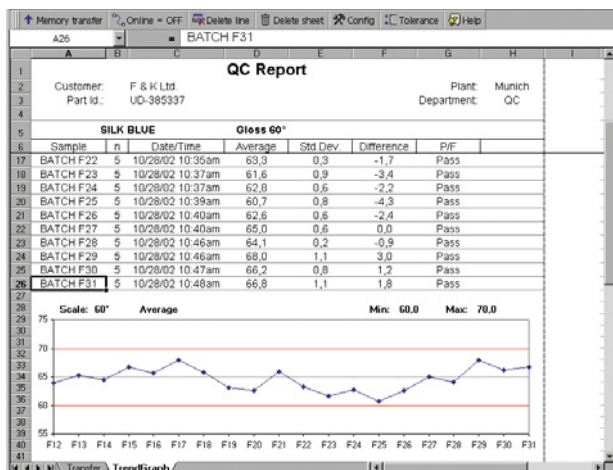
Memory transfer | Online = OFF | Delete line | Delete sheet | Config | Tolerance | Help

A26 = BATCH F31

A B C D E F G H I

QC Report

Customer: F & K Ltd.
Part Id.: UD-385337

Plant: Munich
Department: QC

SILK BLUE Gloss 60°

| Sample | n | Date/Time | Average | Std.Dev. | Difference | P/F |
|---|---|---|---|---|---|---|
| BATCH F22 | 5 | 10/28/02 10:35am | 63,3 | 0,3 | -1,7 | Pass |
| BATCH F23 | 5 | 10/28/02 10:37am | 61,6 | 0,9 | -3,4 | Pass |
| BATCH F24 | 5 | 10/28/02 10:37am | 62,8 | 0,6 | -2,2 | Pass |
| BATCH F25 | 5 | 10/28/02 10:39am | 60,7 | 0,8 | -4,3 | Pass |
| BATCH F26 | 5 | 10/28/02 10:40am | 62,6 | 0,6 | -2,4 | Pass |
| BATCH F27 | 5 | 10/28/02 10:40am | 65,0 | 0,6 | 0,0 | Pass |
| BATCH F28 | 5 | 10/28/02 10:46am | 64,1 | 0,2 | -0,9 | Pass |
| BATCH F29 | 5 | 10/28/02 10:46am | 68,0 | 1,1 | 3,0 | Pass |
| BATCH F30 | 5 | 10/28/02 10:47am | 66,2 | 0,8 | 1,2 | Pass |
| BATCH F31 | 5 | 10/28/02 10:48am | 66,8 | 1,1 | 1,8 | Pass |

Scale: 60° Average Min: 60,0 Max: 70,0

75
70
65
60
55

F12 F13 F14 F15 F16 F17 F18 F19 F20 F21 F22 F23 F24 F25 F26 F27 F28 F29 F30 F31

Transfer TrendGraph